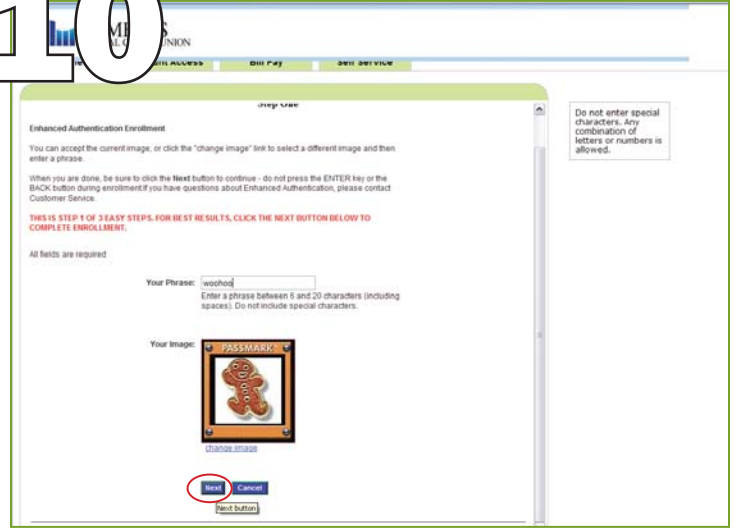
10

M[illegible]S
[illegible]AL C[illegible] UNION

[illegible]nt Access | Bill Pay | Self Service

Step One

Enhanced Authentication Enrollment

You can accept the current image, or click the "change image" link to select a different image and then enter a phrase.

When you are done, be sure to click the Next button to continue - do not press the ENTER key or the BACK button during enrollment.If you have questions about Enhanced Authentication, please contact Customer Service.

THIS IS STEP 1 OF 3 EASY STEPS. FOR BEST RESULTS, CLICK THE NEXT BUTTON BELOW TO COMPLETE ENROLLMENT.

All fields are required

Your Phrase: woohoo

Enter a phrase between 6 and 20 characters (including spaces). Do not include special characters.

Your Image:

PASSMARK

change image

Next Cancel

Next button

Do not enter special characters. Any combination of letters or numbers is allowed.